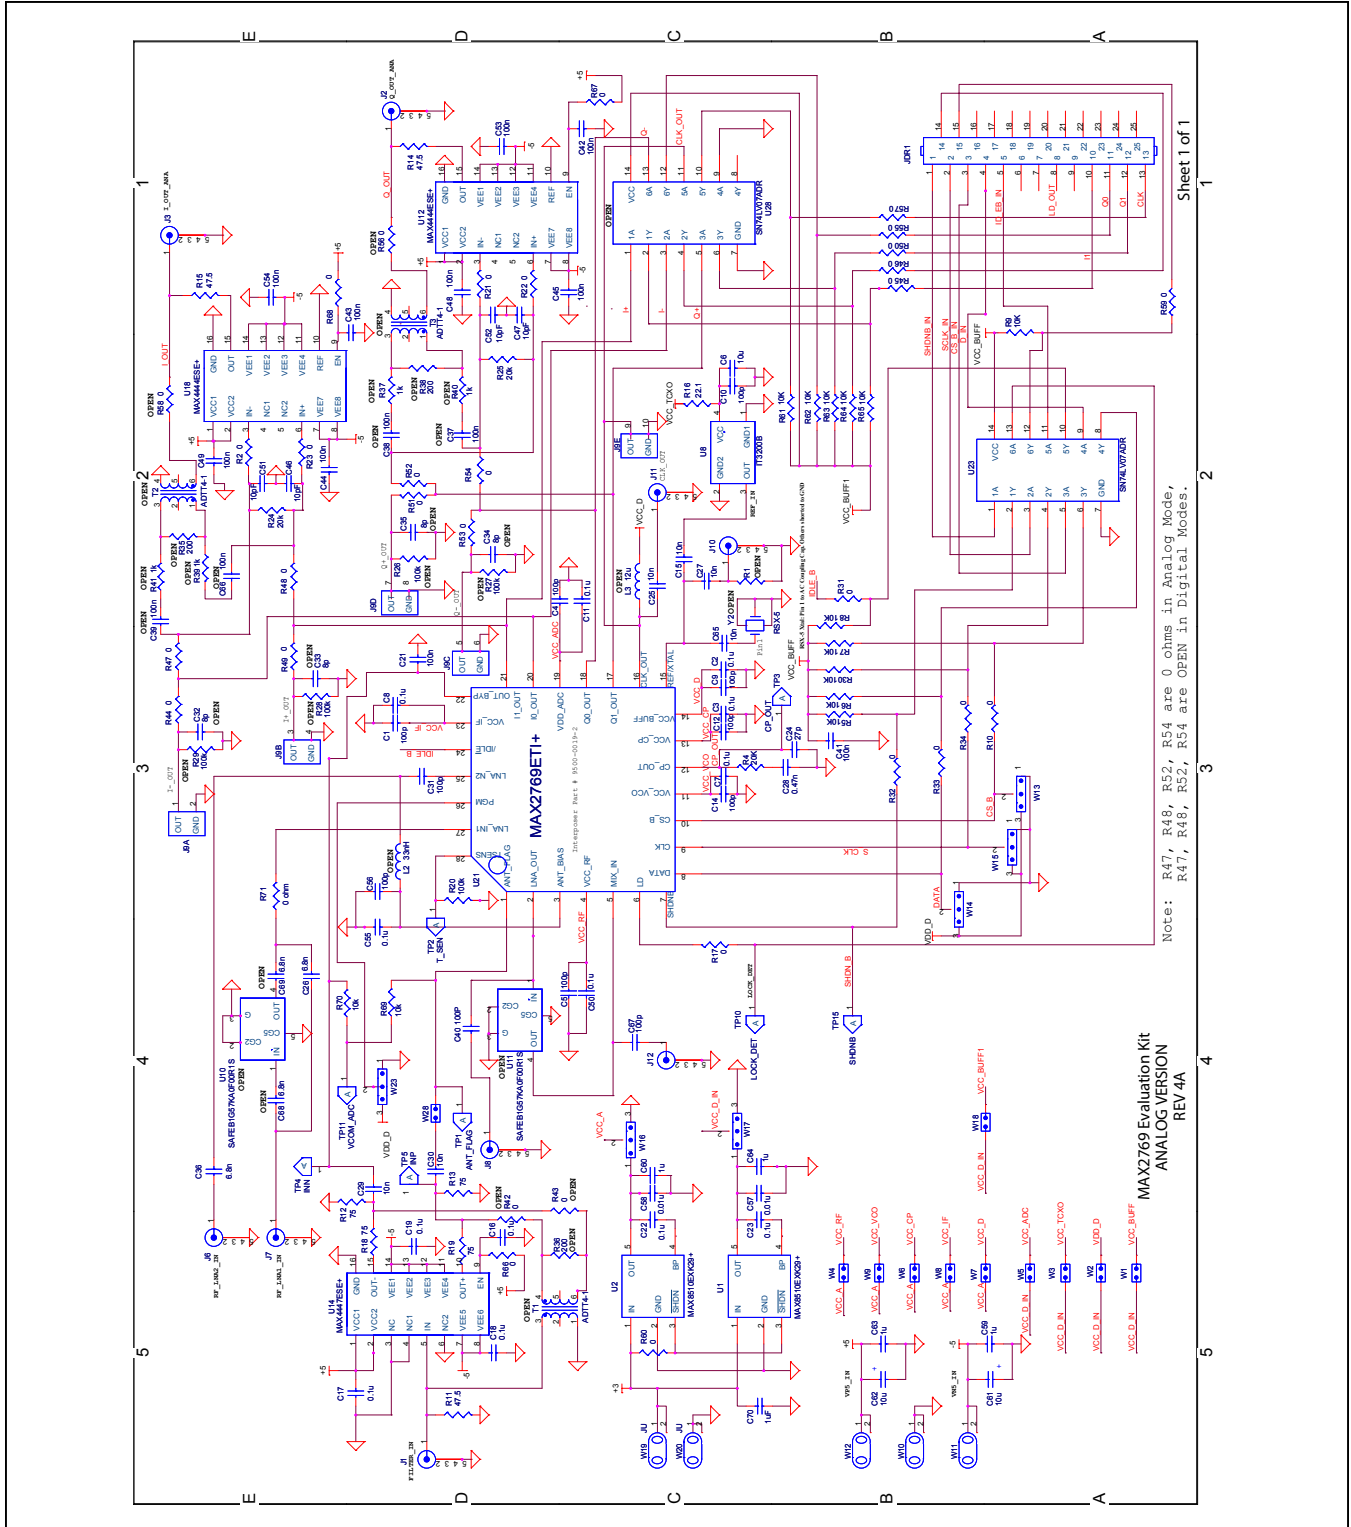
E D C B A

1 2 3 4 5

Sheet 1 of 1

MAX2769 Evaluation Kit
ANALOG VERSION
REV 4A

Note: R47, R48, R52, R54 are 0 ohms in Analog Mode,
R47, R48, R52, R54 are OPEN in Digital Modes.

MAX2769ETI+

U12 MAX4444ESE+
U18 MAX4444ESE+
U14 MAX4447ESE+
U26 SN74LV07ADR
U23 SN74LV07ADR
U8 IT3200B
U2 MAX8510EXK29+
U1 MAX8510EXK29+
U10 SAFEB1G57KA0F00R1S
U11 SAFEB1G57KA0F00R1S

JDR1
J1 FILTER_IN
J2 Q_OUT_ANA
J3 I_OUT_ANA
J6 RF_LNA2_IN
J7 RF_LNA1_IN
J8
J10
J11 CLK_OUT
J12

I_OUT Q_OUT CLK_OUT LD_OUT Q0 Q1 CLK
SHDN_IN SCLK_IN CS_IN D_IN VCC_BUFF
LOCK_DET SHDNB ANT_FLAG VCOM_ADC T_SEN
VCC_A VCC_D VCC_D_IN VCC_RF VCC_VCO VCC_CP VCC_IF VCC_ADC VCC_TCXO VDD_D VCC_BUFF VCC_BUFF1
W1 W2 W3 W4 W5 W6 W7 W8 W9 W10 W11 W12 W13 W14 W15 W16 W17 W18 W19 W20 W23 W28
TP1 TP2 TP3 TP4 TP5 TP10 TP11 TP15
ADT4-1 T1 T2 T3
Y2 RSX-5